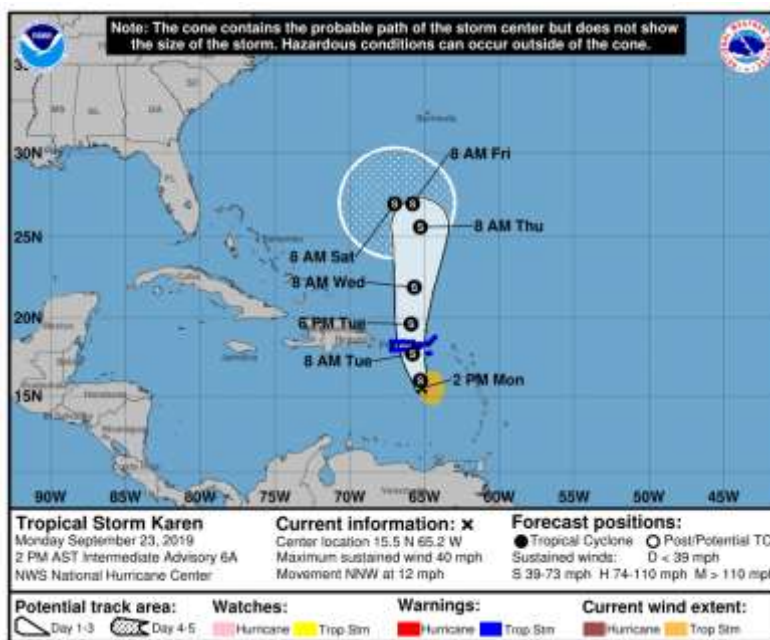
Note: The cone contains the probable path of the storm center but does not show the size of the storm. Hazardous conditions can occur outside of the cone.

30N
25N
20N
15N

8 AM Fri
8 AM Thu
8 AM Sat
8 AM Wed
6 PM Tue
8 AM Tue
2 PM Mon

90W 85W 80W 75W 70W 65W 60W 55W 50W 45W

Tropical Storm Karen
Monday September 23, 2019
2 PM AST Intermediate Advisory 6A
NWS National Hurricane Center

Current information: ×
Center location 15.5 N 65.2 W
Maximum sustained wind 40 mph
Movement NNW at 12 mph

Forecast positions:
● Tropical Cyclone ○ Post/Potential TC
Sustained winds: D < 39 mph
S 39-73 mph H 74-110 mph M > 110 mph

Potential track area:
Day 1-3 Day 4-5

Watches:
Hurricane Trop Stm

Warnings:
Hurricane Trop Stm

Current wind extent:
Hurricane Trop Stm